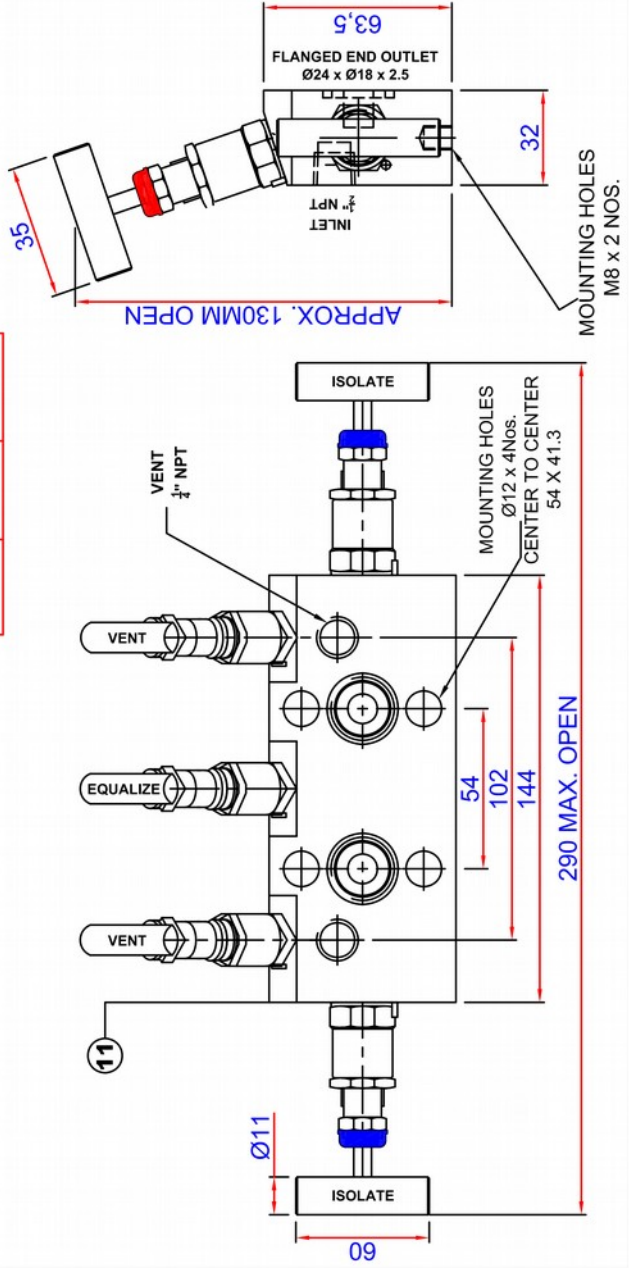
63,5

FLANGED END OUTLET
Ø24 x Ø18 x 2.5

32

MOUNTING HOLES
M8 x 2 NOS.

INLET
$\frac{1}{2}$" NPT

35

APPROX. 130MM OPEN

ISOLATE

VENT
$\frac{1}{4}$" NPT

MOUNTING HOLES
Ø12 x 4Nos.
CENTER TO CENTER
54 X 41.3

VENT

EQUALIZE

VENT

54
102
144

290 MAX. OPEN

11

Ø11

ISOLATE

60